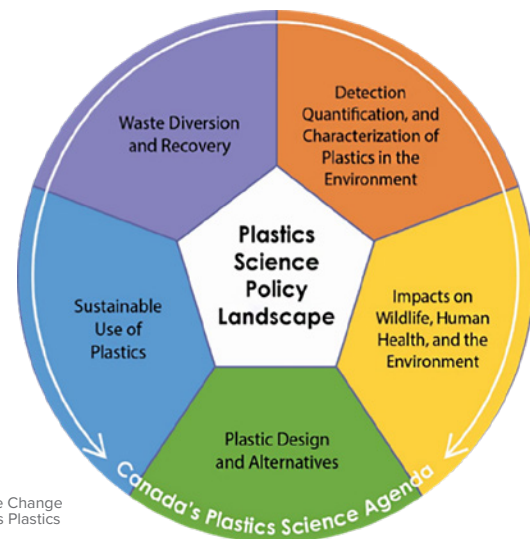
Waste Diversion and Recovery

Detection Quantification, and Characterization of Plastics in the Environment

Plastics Science Policy Landscape

Sustainable Use of Plastics

Impacts on Wildlife, Human Health, and the Environment

Plastic Design and Alternatives

Canada's Plastics Science Agenda

e Change
s Plastics